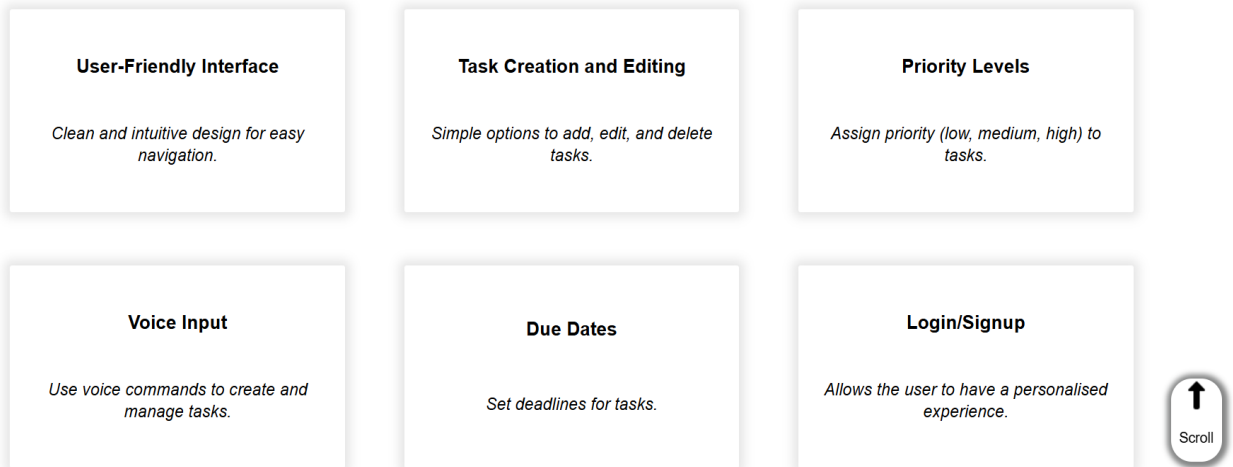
User-Friendly Interface

Clean and intuitive design for easy navigation.

Task Creation and Editing

Simple options to add, edit, and delete tasks.

Priority Levels

Assign priority (low, medium, high) to tasks.

Voice Input

Use voice commands to create and manage tasks.

Due Dates

Set deadlines for tasks.

Login/Signup

Allows the user to have a personalised experience.

Scroll